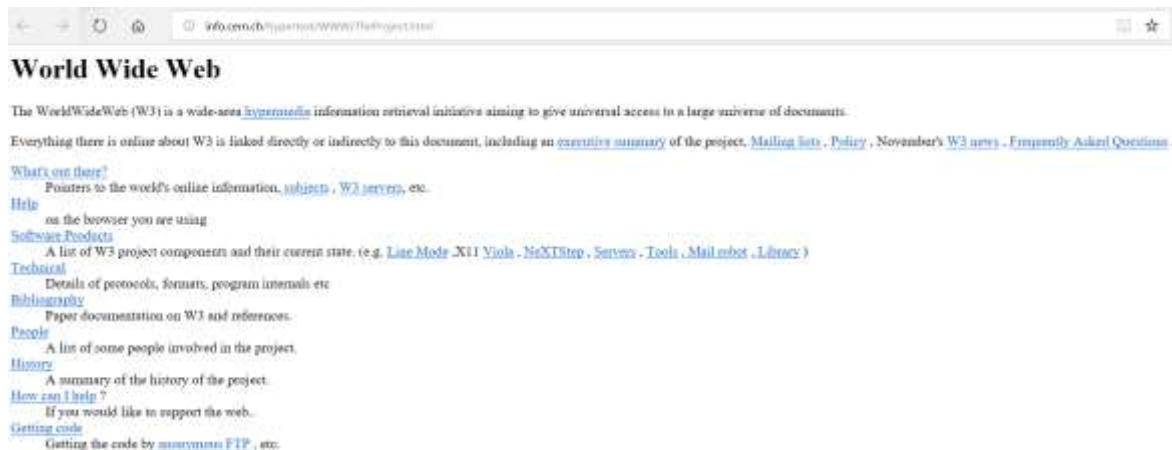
info.cern.ch/hypertext/WWW/TheProject.html

# World Wide Web

The WorldWideWeb (W3) is a wide-area hypermedia information retrieval initiative aiming to give universal access to a large universe of documents.

Everything there is online about W3 is linked directly or indirectly to this document, including an executive summary of the project, Mailing lists , Policy , November's W3 news , Frequently Asked Questions .

What's out there?
Pointers to the world's online information, subjects , W3 servers, etc.
Help
on the browser you are using
Software Products
A list of W3 project components and their current state. (e.g. Line Mode ,X11 Viola , NeXTStep , Servers , Tools , Mail robot , Library )
Technical
Details of protocols, formats, program internals etc
Bibliography
Paper documentation on W3 and references.
People
A list of some people involved in the project.
History
A summary of the history of the project.
How can I help ?
If you would like to support the web..
Getting code
Getting the code by anonymous FTP , etc.